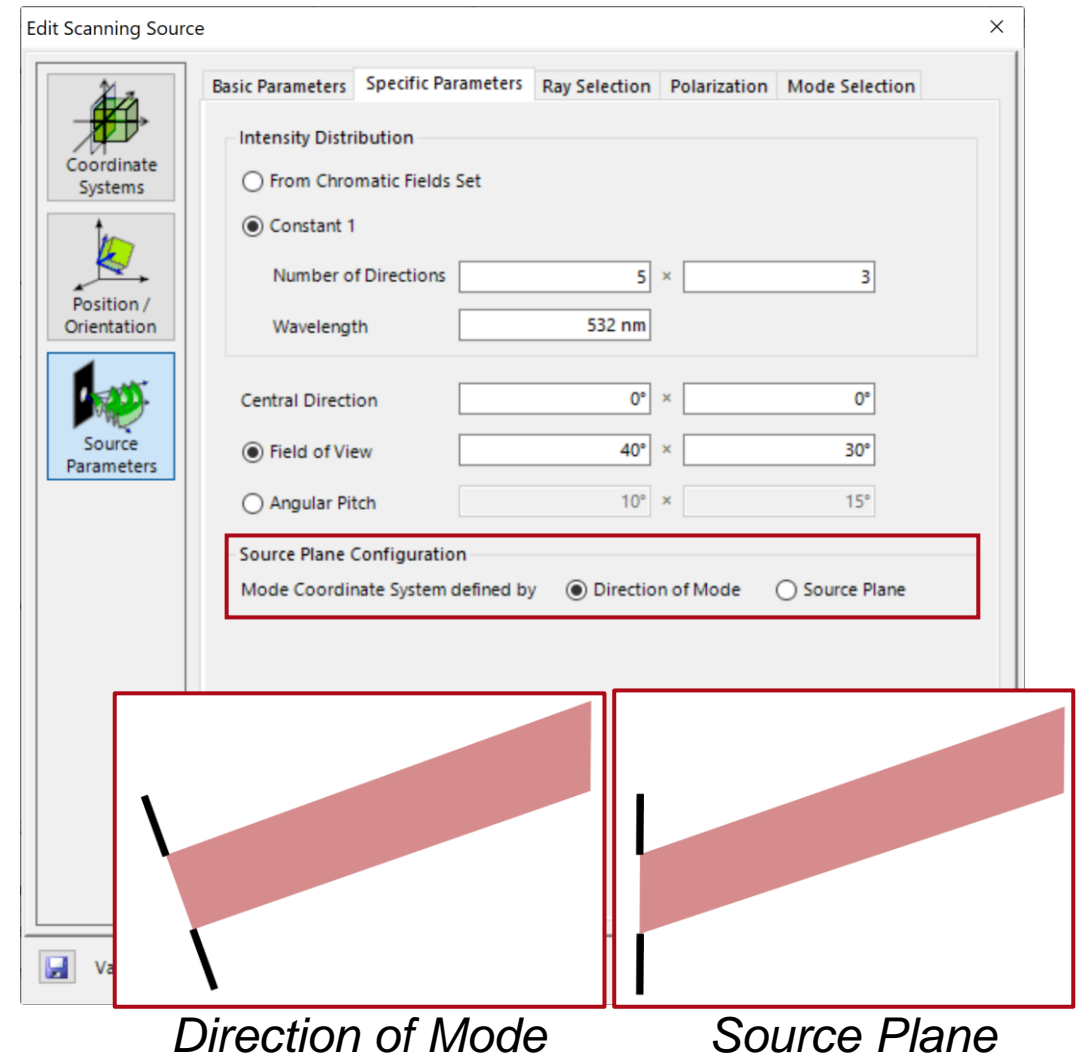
Edit Scanning Source
×

Coordinate Systems

Position / Orientation

Source Parameters

Basic Parameters | Specific Parameters | Ray Selection | Polarization | Mode Selection

Intensity Distribution

From Chromatic Fields Set

Constant 1

Number of Directions 5 × 3

Wavelength 532 nm

Central Direction 0° × 0°

Field of View 40° × 30°

Angular Pitch 10° × 15°

Source Plane Configuration

Mode Coordinate System defined by Direction of Mode Source Plane

Va

Direction of Mode

Source Plane